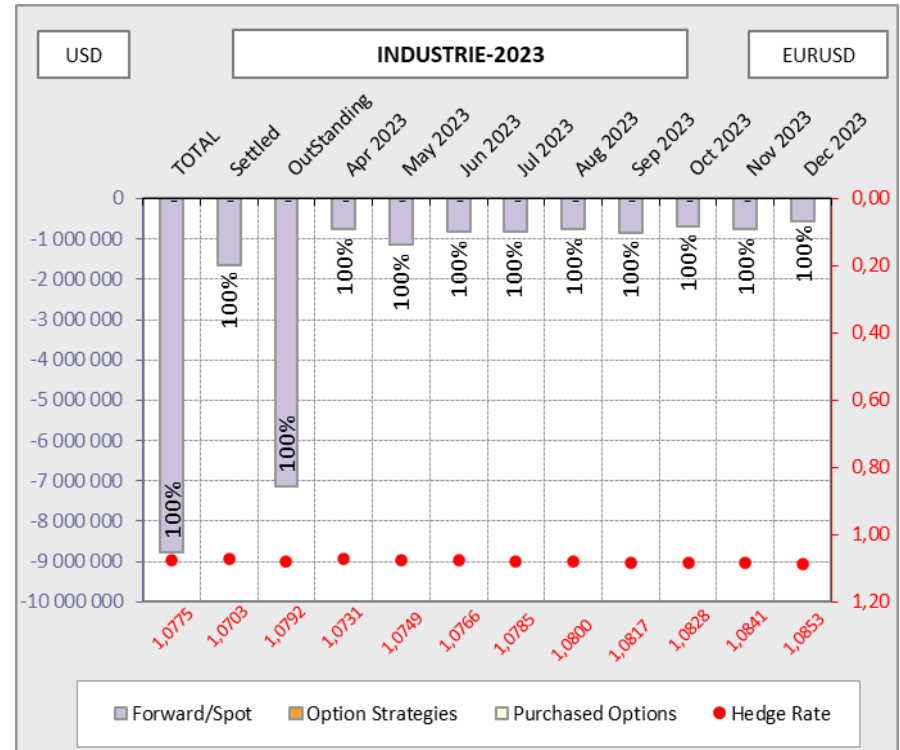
USD

INDUSTRIE-2023

EURUSD

TOTAL Settled OutStanding Apr 2023 May 2023 Jun 2023 Jul 2023 Aug 2023 Sep 2023 Oct 2023 Nov 2023 Dec 2023

0
-1 000 000
-2 000 000
-3 000 000
-4 000 000
-5 000 000
-6 000 000
-7 000 000
-8 000 000
-9 000 000
-10 000 000

0,00
0,20
0,40
0,60
0,80
1,00
1,20

100% 100% 100% 100% 100% 100% 100% 100% 100% 100% 100% 100%

- - - - - - - - - - - -

1,0775 1,0703 1,0792 1,0731 1,0749 1,0766 1,0785 1,0800 1,0817 1,0828 1,0841 1,0853

Forward/Spot
Option Strategies
Purchased Options
Hedge Rate